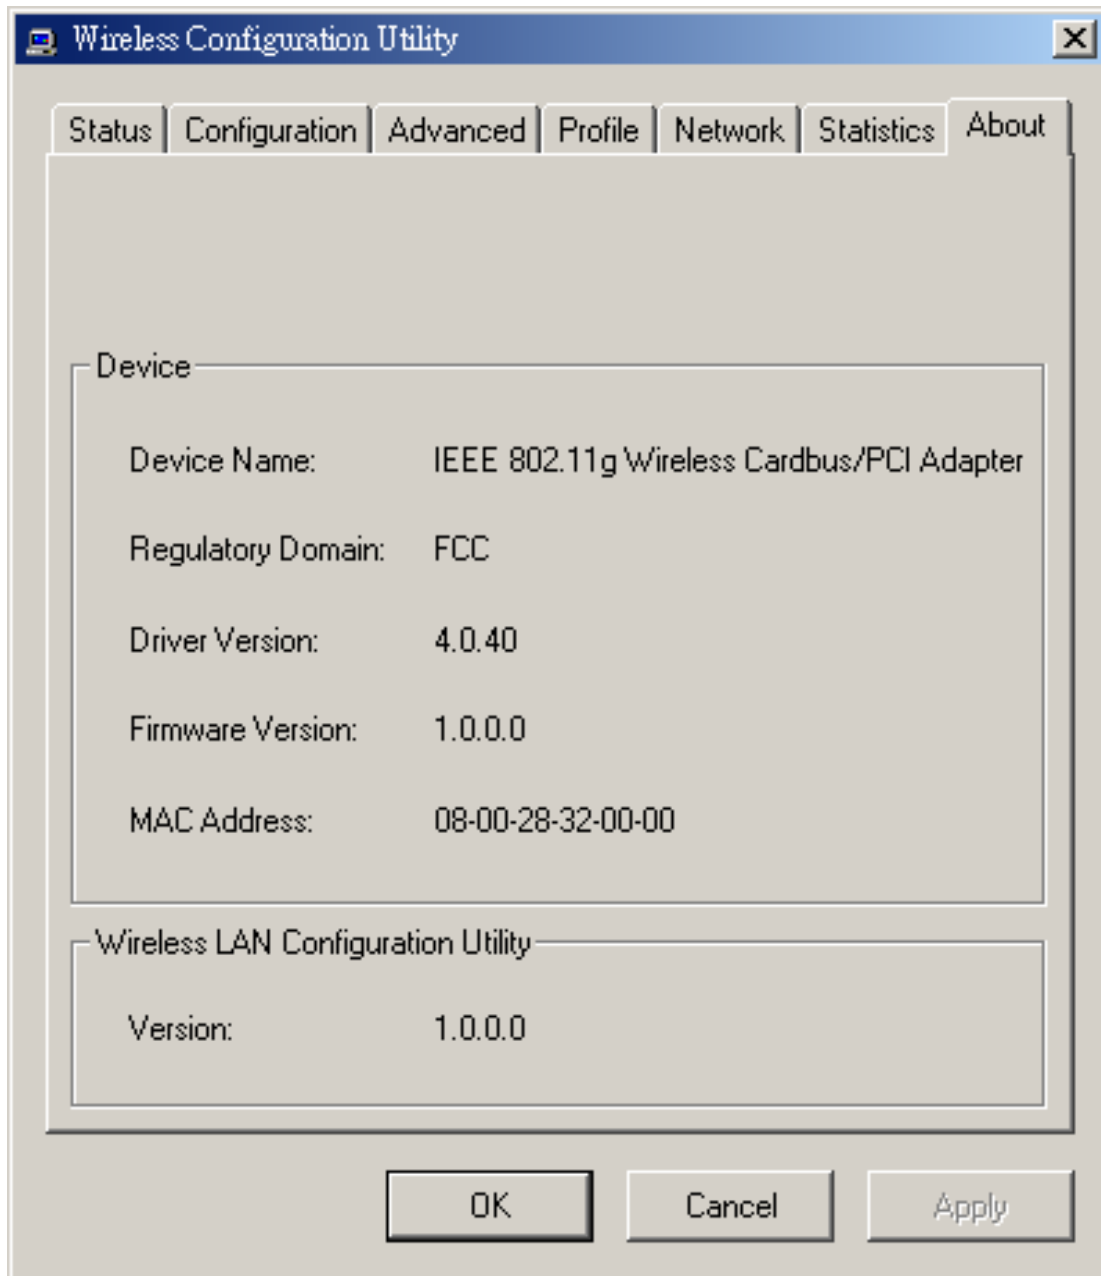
Wireless Configuration Utility

Status | Configuration | Advanced | Profile | Network | Statistics | About

Device

Device Name: IEEE 802.11g Wireless Cardbus/PCI Adapter

Regulatory Domain: FCC

Driver Version: 4.0.40

Firmware Version: 1.0.0.0

MAC Address: 08-00-28-32-00-00

Wireless LAN Configuration Utility

Version: 1.0.0.0

OK | Cancel | Apply